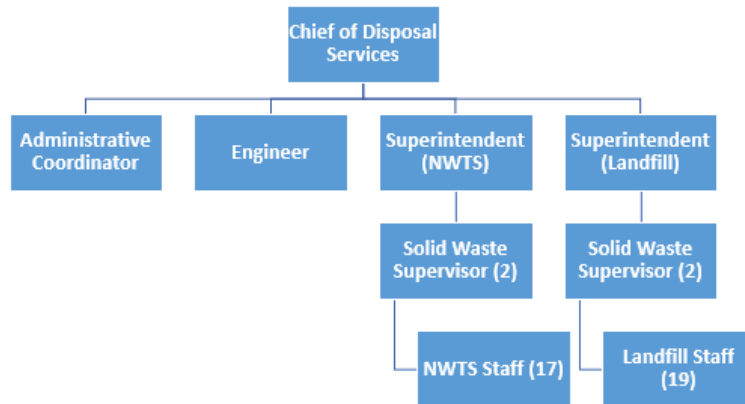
Chief of Disposal Services

Administrative Coordinator

Engineer

Superintendent (NWTS)

Superintendent (Landfill)

Solid Waste Supervisor (2)

Solid Waste Supervisor (2)

NWTS Staff (17)

Landfill Staff (19)